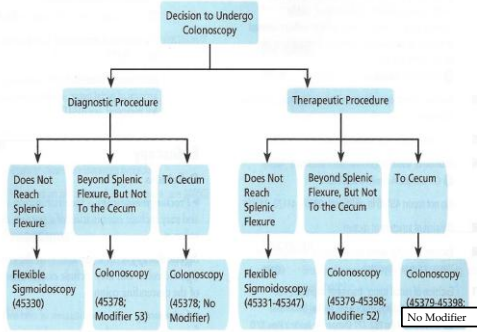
Decision to Undergo Colonoscopy

Diagnostic Procedure

Therapeutic Procedure

Does Not Reach Splenic Flexure

Beyond Splenic Flexure, But Not To the Cecum

To Cecum

Does Not Reach Splenic Flexure

Beyond Splenic Flexure, But Not To the Cecum

To Cecum

Flexible Sigmoidoscopy (45330)

Colonoscopy (45378; Modifier 53)

Colonoscopy (45378; No Modifier)

Flexible Sigmoidoscopy (45331-45347)

Colonoscopy (45379-45398; Modifier 52)

Colonoscopy (45379-45398;

No Modifier